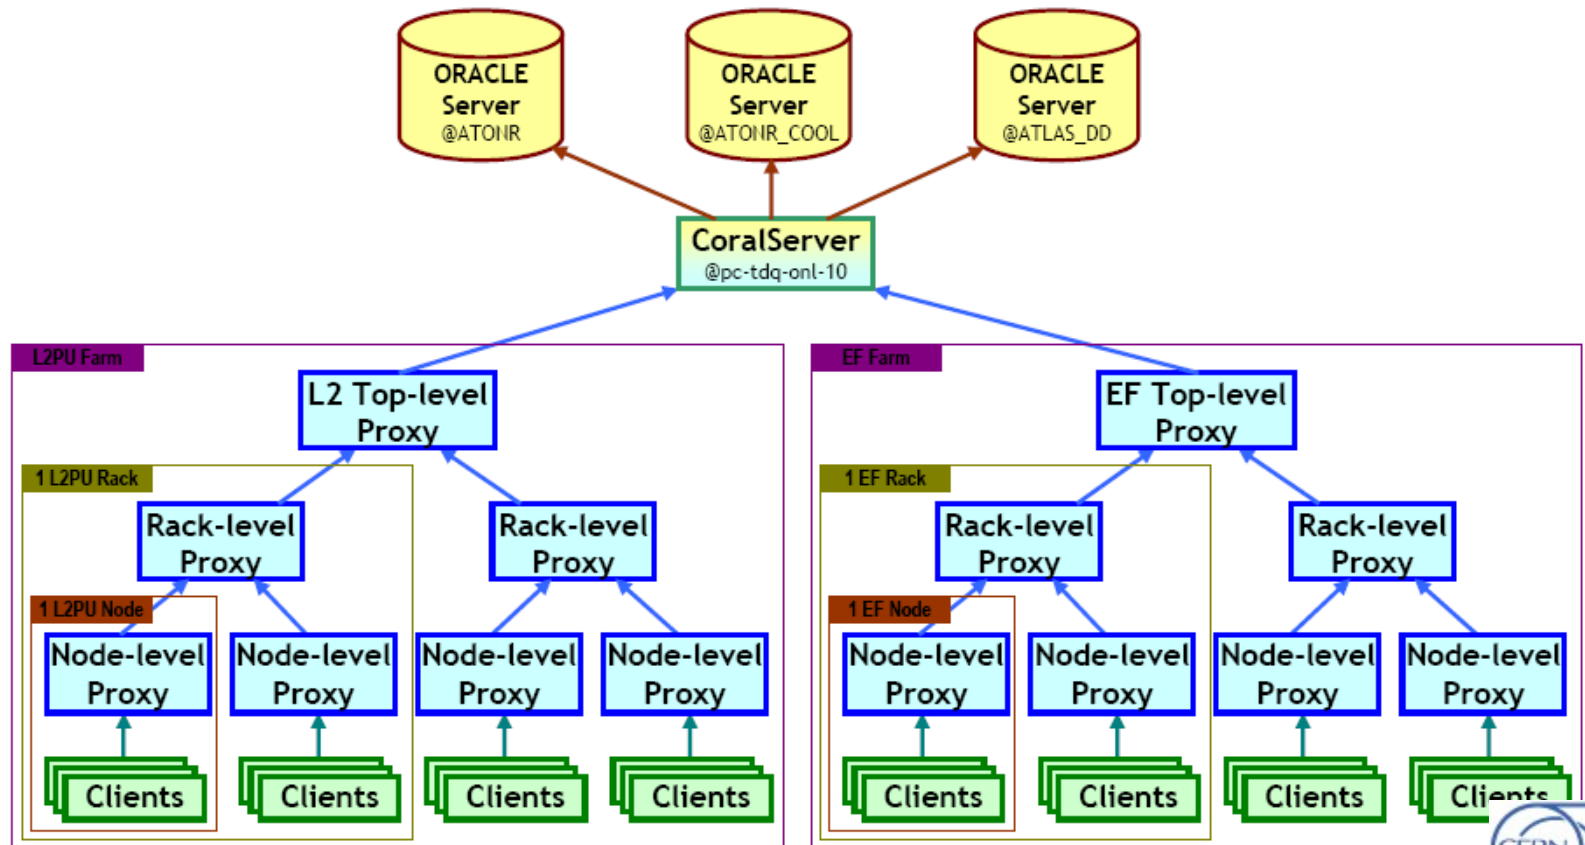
ORACLE Server @ATONR

ORACLE Server @ATONR_COOL

ORACLE Server @ATLAS_DD

CoralServer @pc-tdq-onl-10

L2PU Farm

L2 Top-level Proxy

1 L2PU Rack

Rack-level Proxy

Rack-level Proxy

1 L2PU Node

Node-level Proxy

Node-level Proxy

Node-level Proxy

Node-level Proxy

Clients

Clients

Clients

Clients

EF Farm

EF Top-level Proxy

1 EF Rack

Rack-level Proxy

Rack-level Proxy

1 EF Node

Node-level Proxy

Node-level Proxy

Node-level Proxy

Node-level Proxy

Clients

Clients

Clients

Clie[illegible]